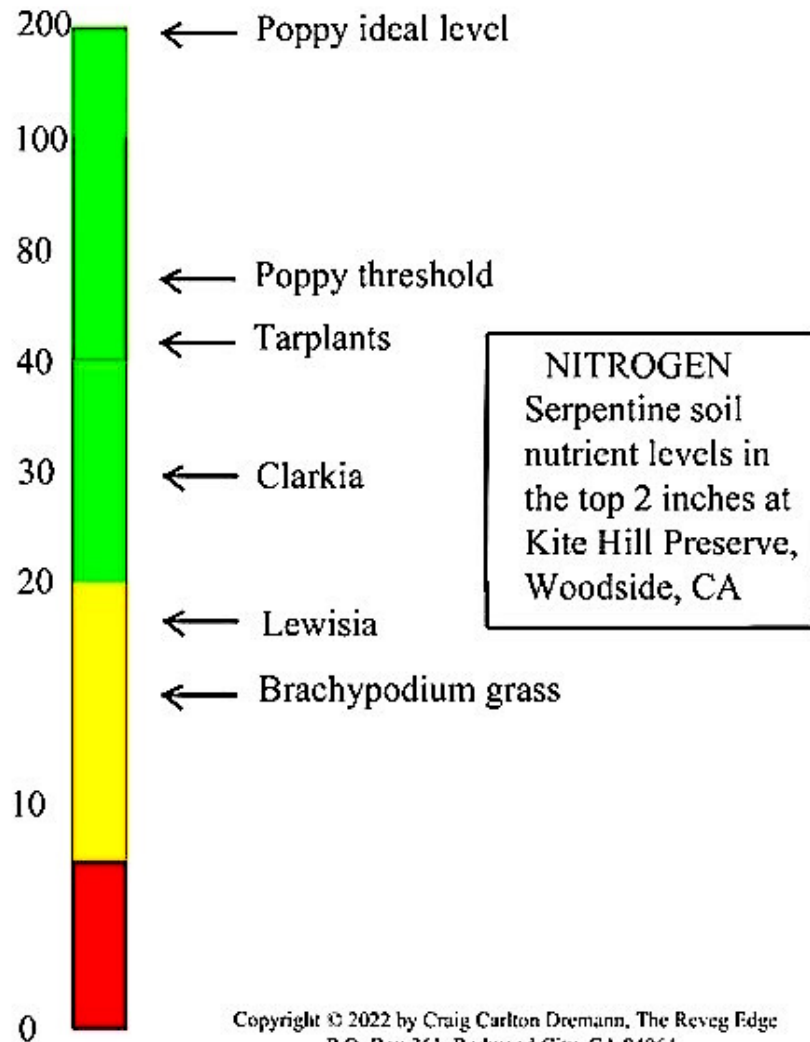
200 ← Poppy ideal level

100

80 ← Poppy threshold

← Tarplants

40

30 ← Clarkia

20

← Lewisia

← Brachypodium grass

10

0

NITROGEN
Serpentine soil nutrient levels in the top 2 inches at Kite Hill Preserve, Woodside, CA

Copyright © 2022 by Craig Carlton Dremann, The Reveg Edge
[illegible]